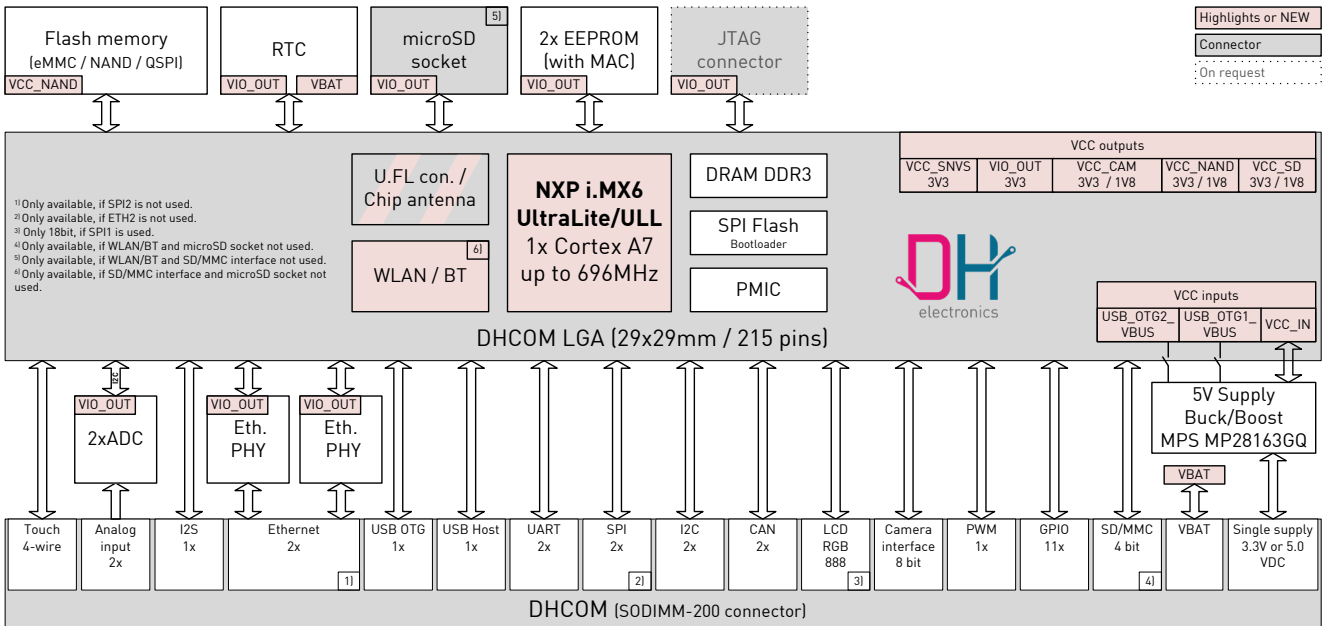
Flash memory
(eMMC / NAND / QSPI)
VCC_NAND

RTC
VIO_OUT VBAT

5)
microSD socket
VIO_OUT

2x EEPROM (with MAC)
VIO_OUT

JTAG connector
VIO_OUT

Highlights or NEW
Connector
On request

VCC outputs

| VCC_SNVS 3V3 | VIO_OUT 3V3 | VCC_CAM 3V3 / 1V8 | VCC_NAND 3V3 / 1V8 | VCC_SD 3V3 / 1V8 |
|---|---|---|---|---|

1) Only available, if SPI2 is not used.
2) Only available, if ETH2 is not used.
3) Only 18bit, if SPI1 is used.
4) Only available, if WLAN/BT and microSD socket not used.
5) Only available, if WLAN/BT and SD/MMC interface not used.
6) Only available, if SD/MMC interface and microSD socket not used.

U.FL con. / Chip antenna

6)
WLAN / BT

NXP i.MX6 UltraLite/ULL
1x Cortex A7
up to 696MHz

DRAM DDR3

SPI Flash
Bootloader

PMIC

electronics

VCC inputs

| USB_OTG2_ VBUS | USB_OTG1_ VBUS | VCC_IN |
|---|---|---|

DHCOM LGA (29x29mm / 215 pins)

I2C

VIO_OUT
2xADC

VIO_OUT
Eth. PHY

VIO_OUT
Eth. PHY

5V Supply
Buck/Boost
MPS MP28163GQ

VBAT

| Touch 4-wire | Analog input 2x | I2S 1x | Ethernet 2x 1) | USB OTG 1x | USB Host 1x | UART 2x | SPI 2x 2) | I2C 2x | CAN 2x | LCD RGB 888 3) | Camera interface 8 bit | PWM 1x | GPIO 11x | SD/MMC 4 bit 4) | VBAT | Single supply 3.3V or 5.0 VDC |
|---|---|---|---|---|---|---|---|---|---|---|---|---|---|---|---|---|

DHCOM (SODIMM-200 connector)